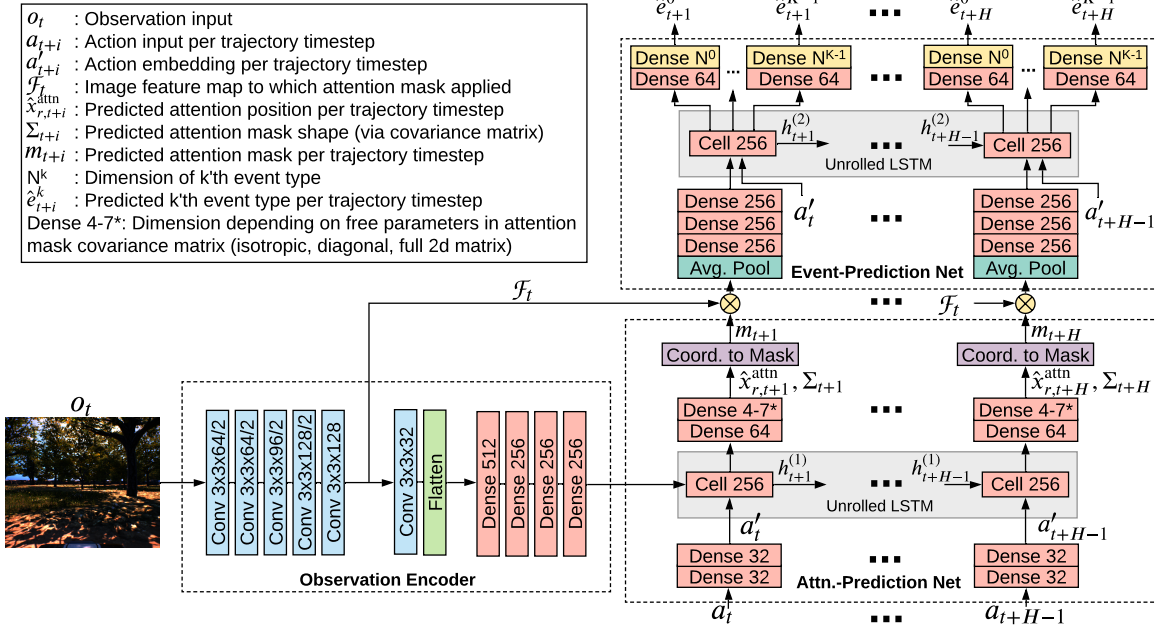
$o_t$ : Observation input
$a_{t+i}$ : Action input per trajectory timestep
$a'_{t+i}$ : Action embedding per trajectory timestep
$\mathcal{F}_t^{\text{attn}}$ : Image feature map to which attention mask applied
$\hat{x}_{r,t+i}^{\text{attn}}$ : Predicted attention position per trajectory timestep
$\Sigma_{t+i}$ : Predicted attention mask shape (via covariance matrix)
$m_{t+i}$ : Predicted attention mask per trajectory timestep
$\text{N}^k$ : Dimension of k'th event type
$\hat{e}_{t+i}^k$ : Predicted k'th event type per trajectory timestep
Dense 4-7*: Dimension depending on free parameters in attention mask covariance matrix (isotropic, diagonal, full 2d matrix)

$\hat{e}_{t+1}^0$ $\hat{e}_{t+1}^{K-1}$ ... $\hat{e}_{t+H}^0$ $\hat{e}_{t+H}^{K-1}$

Dense N$^0$
Dense 64
...
Dense N$^{K-1}$
Dense 64
...
Dense N$^0$
Dense 64
...
Dense N$^{K-1}$
Dense 64

Cell 256 $h_{t+1}^{(2)}$ ... $h_{t+H-1}^{(2)}$ Cell 256
Unrolled LSTM

Dense 256
Dense 256
Dense 256
Avg. Pool
$a'_t$
...
Dense 256
Dense 256
Dense 256
Avg. Pool
$a'_{t+H-1}$
Event-Prediction Net

$\mathcal{F}_t$
...
$\mathcal{F}_t$

$o_t$

Conv 3x3x64/2
Conv 3x3x64/2
Conv 3x3x96/2
Conv 3x3x128/2
Conv 3x3x128
Conv 3x3x32
Flatten
Dense 512
Dense 256
Dense 256
Dense 256
Observation Encoder

$m_{t+1}$
Coord. to Mask
$\hat{x}_{r,t+1}^{\text{attn}}, \Sigma_{t+1}$
Dense 4-7*
Dense 64
...
$m_{t+H}$
Coord. to Mask
$\hat{x}_{r,t+H}^{\text{attn}}, \Sigma_{t+H}$
Dense 4-7*
Dense 64

Cell 256 $h_{t+1}^{(1)}$ ... $h_{t+H-1}^{(1)}$ Cell 256
Unrolled LSTM

$a'_t$
Dense 32
Dense 32
...
$a'_{t+H-1}$
Dense 32
Dense 32
Attn.-Prediction Net

$a_t$ ... $a_{t+H-1}$